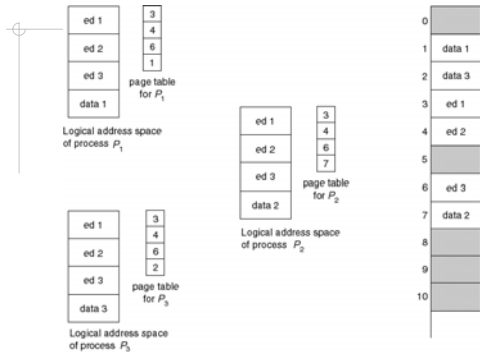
| ed 1 |
|---|
| ed 2 |
| ed 3 |
| data 1 |

| 3 |
|---|
| 4 |
| 6 |
| 1 |

page table for $P_1$

Logical address space of process $P_1$

| ed 1 |
|---|
| ed 2 |
| ed 3 |
| data 2 |

| 3 |
|---|
| 4 |
| 6 |
| 7 |

page table for $P_2$

Logical address space of process $P_2$

| ed 1 |
|---|
| ed 2 |
| ed 3 |
| data 3 |

| 3 |
|---|
| 4 |
| 6 |
| 2 |

page table for $P_3$

Logical address space of process $P_3$

| | |
|---|---|
| 0 | |
| 1 | data 1 |
| 2 | data 3 |
| 3 | ed 1 |
| 4 | ed 2 |
| 5 | |
| 6 | ed 3 |
| 7 | data 2 |
| 8 | |
| 9 | |
| 10 | |